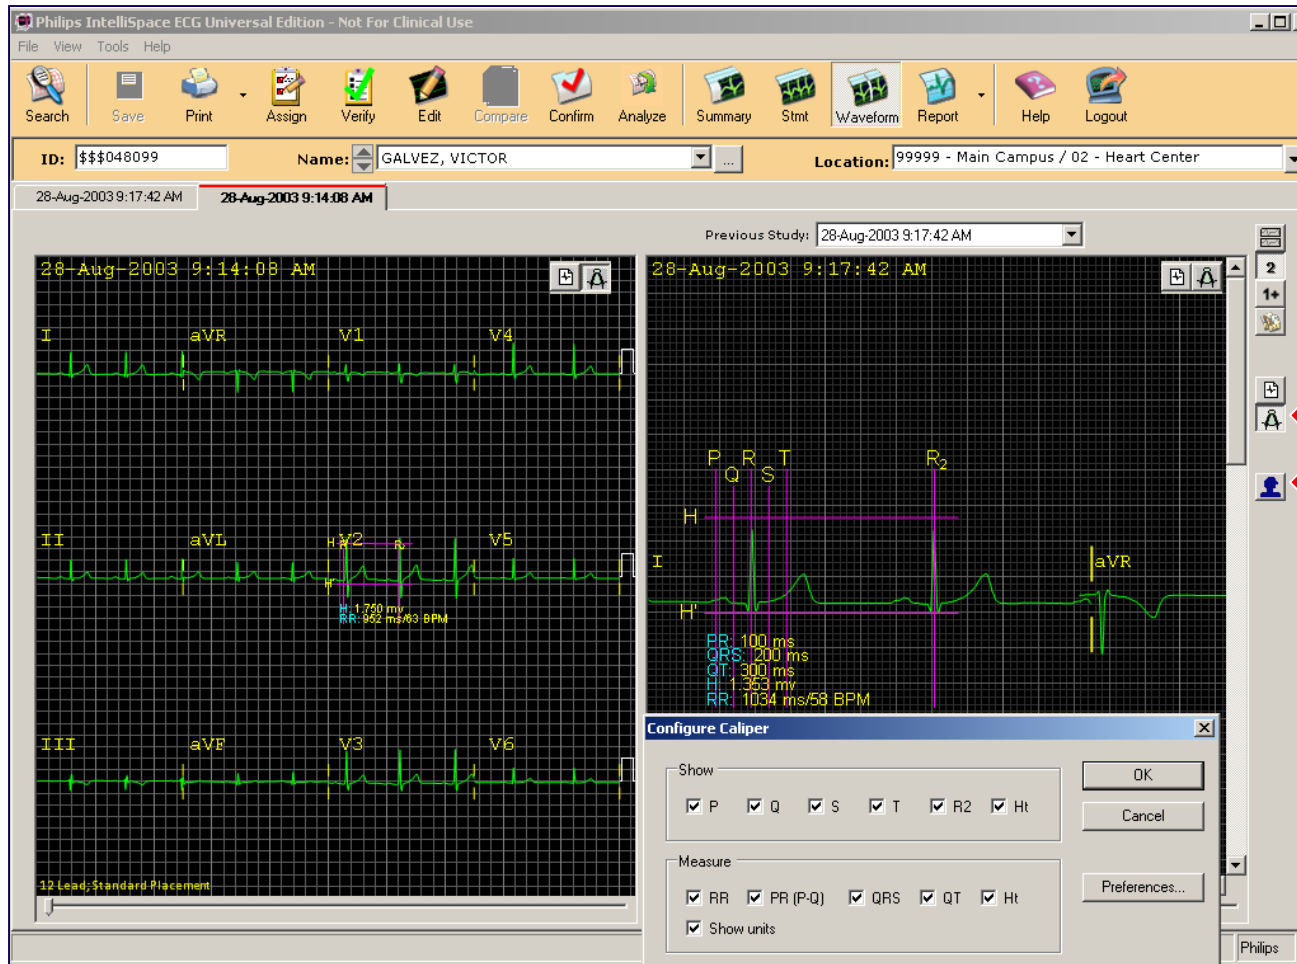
Philips IntelliSpace ECG Universal Edition - Not For Clinical Use

File View Tools Help

Search Save Print Assign Verify Edit Compare Confirm Analyze Summary Stmt Waveform Report Help Logout

ID: $$$048099 Name: GALVEZ, VICTOR ... Location: 99999 - Main Campus / 02 - Heart Center

28-Aug-2003 9:17:42 AM 28-Aug-2003 9:14:08 AM

Previous Study: 28-Aug-2003 9:17:42 AM

28-Aug-2003 9:14:08 AM

I aVR V1 V4

II aVL V2 V5

H: 1.750 mv
RR: 952 ms/63 BPM

III aVF V3 V6

12 Lead; Standard Placement

28-Aug-2003 9:17:42 AM

P Q R S T $R_2$

H

I

H'

aVR

PR: 100 ms
QRS: 200 ms
QT: 300 ms
H: 1.353 mv
RR: 1034 ms/58 BPM

2
1+

Configure Caliper

Show
☑ P ☑ Q ☑ S ☑ T ☑ R2 ☑ Ht

Measure
☑ RR ☑ PR (P-Q) ☑ QRS ☑ QT ☑ Ht
☑ Show units

OK
Cancel
Preferences...

Philips